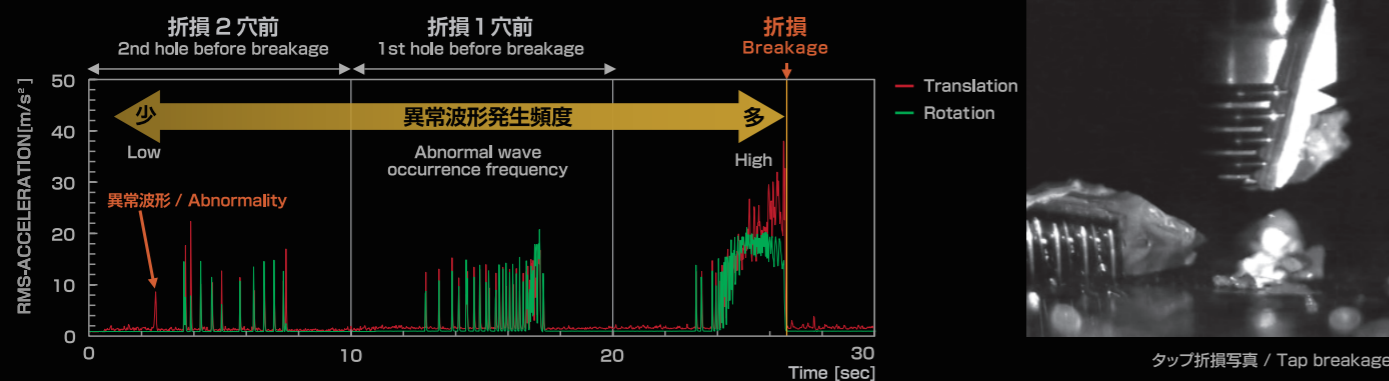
折損２穴前
2nd hole before breakage

折損１穴前
1st hole before breakage

折損
Breakage

Translation
Rotation

少
異常波形発生頻度
多

Low

Abnormal wave occurrence frequency

High

異常波形 / Abnormality

RMS-ACCELERATION[m/s²]

50
40
30
20
10
0

0
10
20
30
Time [sec]

タップ折損写真 / Tap breakage